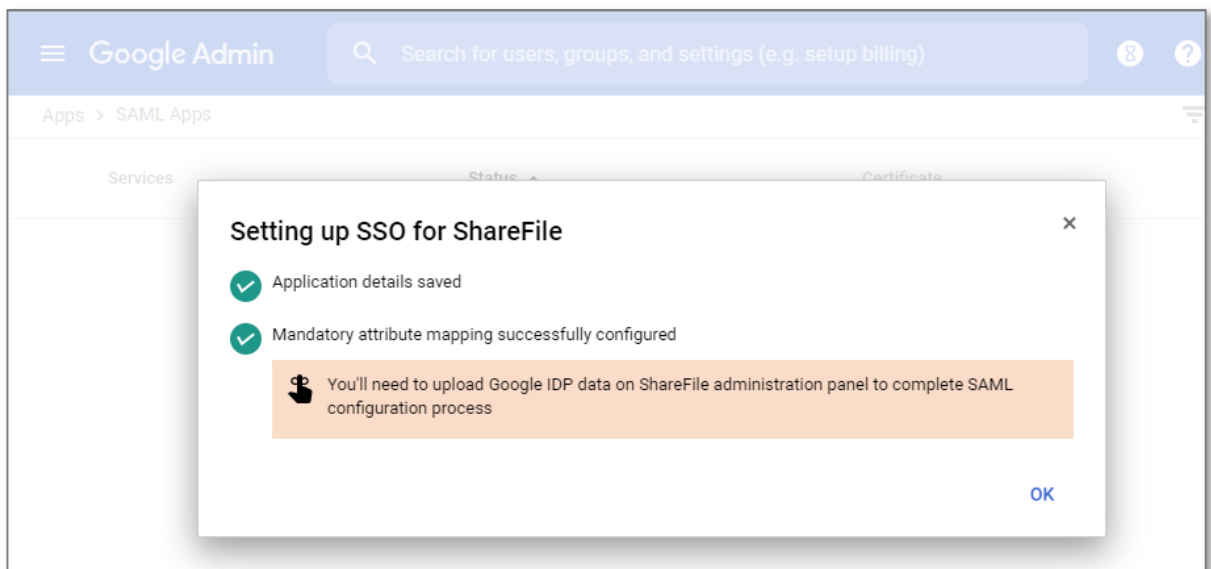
Google Admin

Search for users, groups, and settings (e.g. setup billing)

Apps > SAML Apps

Services

Status

Certificate

Setting up SSO for ShareFile

×

Application details saved

Mandatory attribute mapping successfully configured

You'll need to upload Google IDP data on ShareFile administration panel to complete SAML configuration process

OK